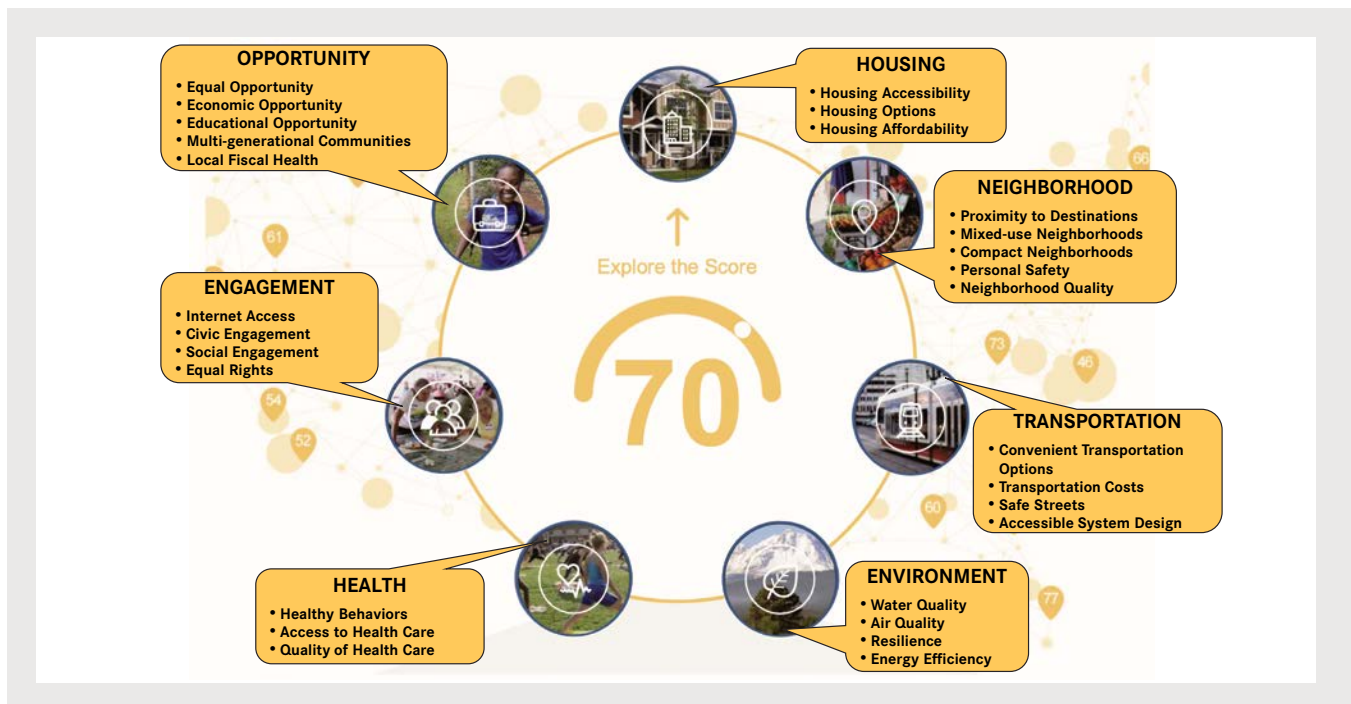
OPPORTUNITY
• Equal Opportunity
• Economic Opportunity
• Educational Opportunity
• Multi-generational Communities
• Local Fiscal Health

HOUSING
• Housing Accessibility
• Housing Options
• Housing Affordability

NEIGHBORHOOD
• Proximity to Destinations
• Mixed-use Neighborhoods
• Compact Neighborhoods
• Personal Safety
• Neighborhood Quality

Explore the Score

70

ENGAGEMENT
• Internet Access
• Civic Engagement
• Social Engagement
• Equal Rights

TRANSPORTATION
• Convenient Transportation Options
• Transportation Costs
• Safe Streets
• Accessible System Design

HEALTH
• Healthy Behaviors
• Access to Health Care
• Quality of Health Care

ENVIRONMENT
• Water Quality
• Air Quality
• Resilience
• Energy Efficiency

61 54 52 66 73 46 60 77